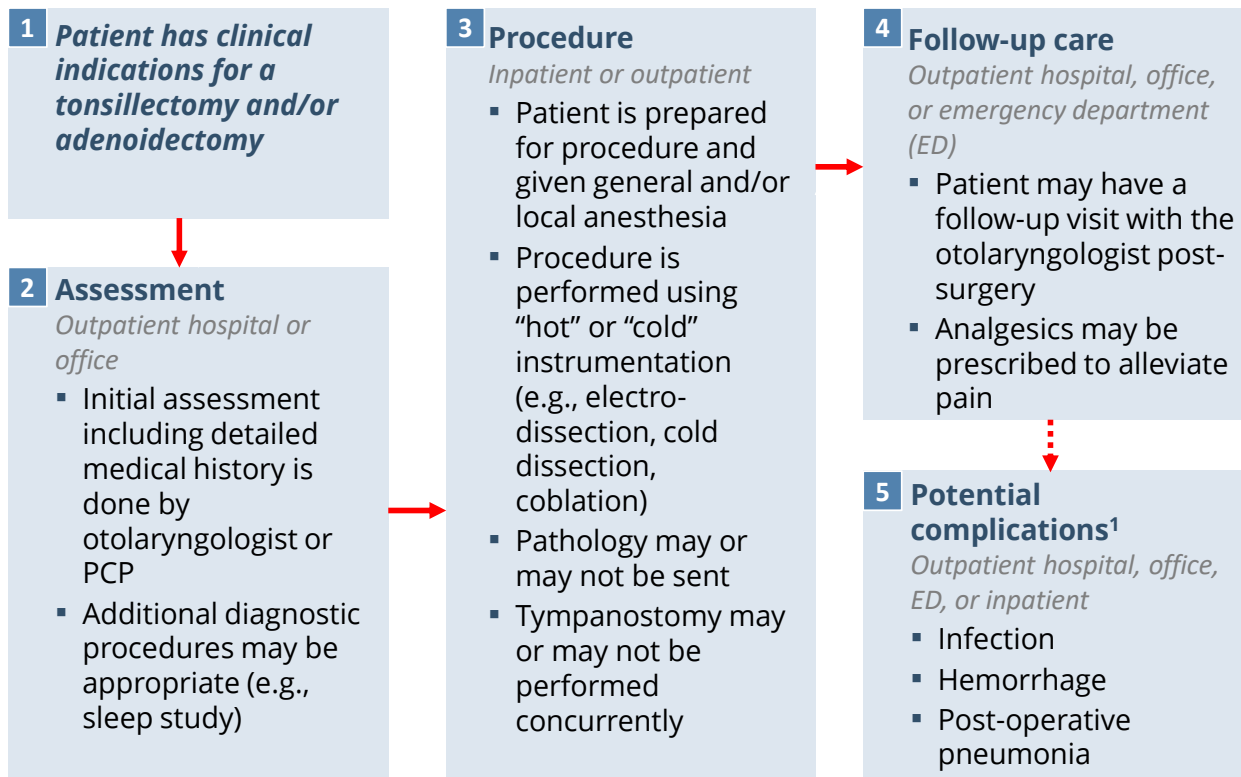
1 Patient has clinical indications for a tonsillectomy and/or adenoidectomy

2 Assessment
Outpatient hospital or office
▪ Initial assessment including detailed medical history is done by otolaryngologist or PCP
▪ Additional diagnostic procedures may be appropriate (e.g., sleep study)

3 Procedure
Inpatient or outpatient
▪ Patient is prepared for procedure and given general and/or local anesthesia
▪ Procedure is performed using “hot” or “cold” instrumentation (e.g., electro-dissection, cold dissection, coblation)
▪ Pathology may or may not be sent
▪ Tympanostomy may or may not be performed concurrently

4 Follow-up care
Outpatient hospital, office, or emergency department (ED)
▪ Patient may have a follow-up visit with the otolaryngologist post-surgery
▪ Analgesics may be prescribed to alleviate pain

5 Potential complications$^1$
Outpatient hospital, office, ED, or inpatient
▪ Infection
▪ Hemorrhage
▪ Post-operative pneumonia